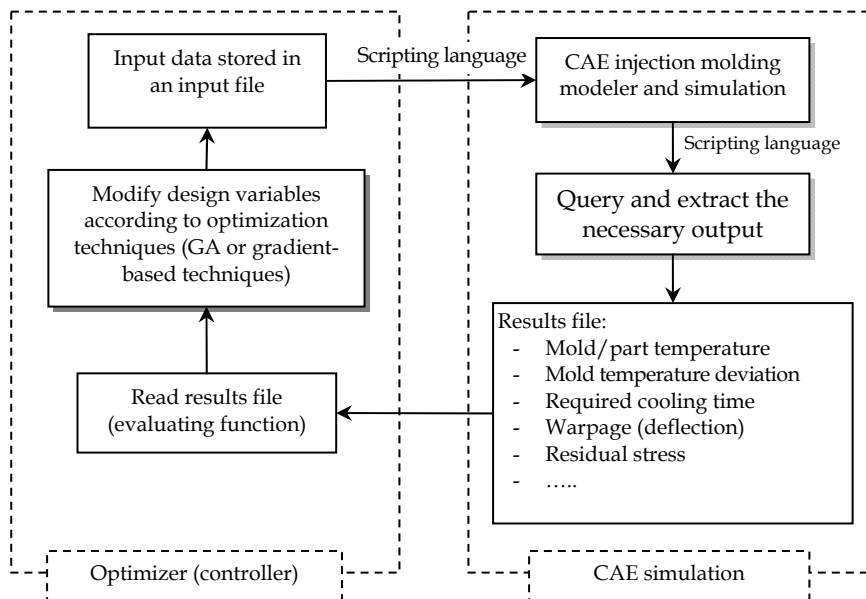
Input data stored in an input file

Scripting language

CAE injection molding modeler and simulation

Scripting language

Modify design variables according to optimization techniques (GA or gradient-based techniques)

Query and extract the necessary output

Results file:
- Mold/part temperature
- Mold temperature deviation
- Required cooling time
- Warpage (deflection)
- Residual stress
- …..

Read results file (evaluating function)

Optimizer (controller)

CAE simulation